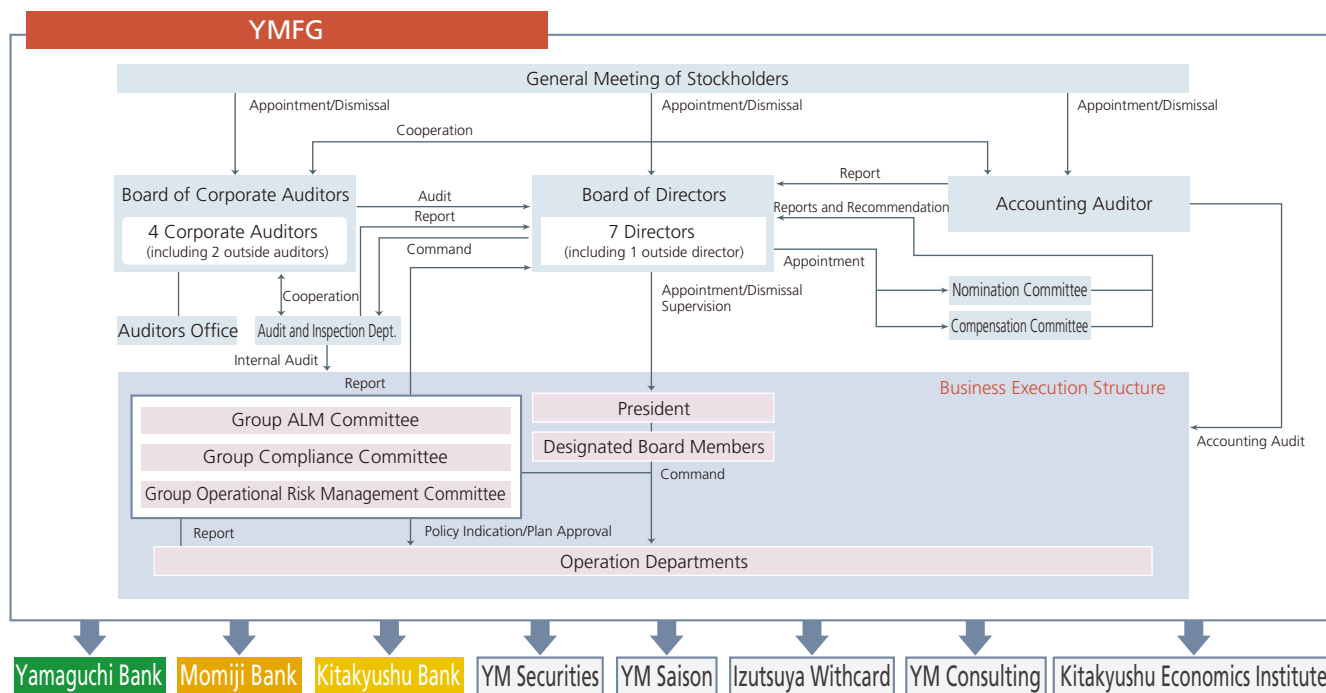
YMFG

General Meeting of Stockholders

Appointment/Dismissal

Appointment/Dismissal

Appointment/Dismissal

Cooperation

Board of Corporate Auditors

4 Corporate Auditors
(including 2 outside auditors)

Audit

Report

Command

Board of Directors

7 Directors
(including 1 outside director)

Report

Reports and Recommendation

Accounting Auditor

Appointment

Nomination Committee

Compensation Committee

Cooperation

Auditors Office

Audit and Inspection Dept.

Internal Audit

Appointment/Dismissal
Supervision

Report

Business Execution Structure

Group ALM Committee

Group Compliance Committee

Group Operational Risk Management Committee

President

Designated Board Members

Command

Accounting Audit

Report

Policy Indication/Plan Approval

Operation Departments

Yamaguchi Bank | Momiji Bank | Kitakyushu Bank | YM Securities | YM Saison | Izutsuya Withcard | YM Consulting | Kitakyushu Economics Institute